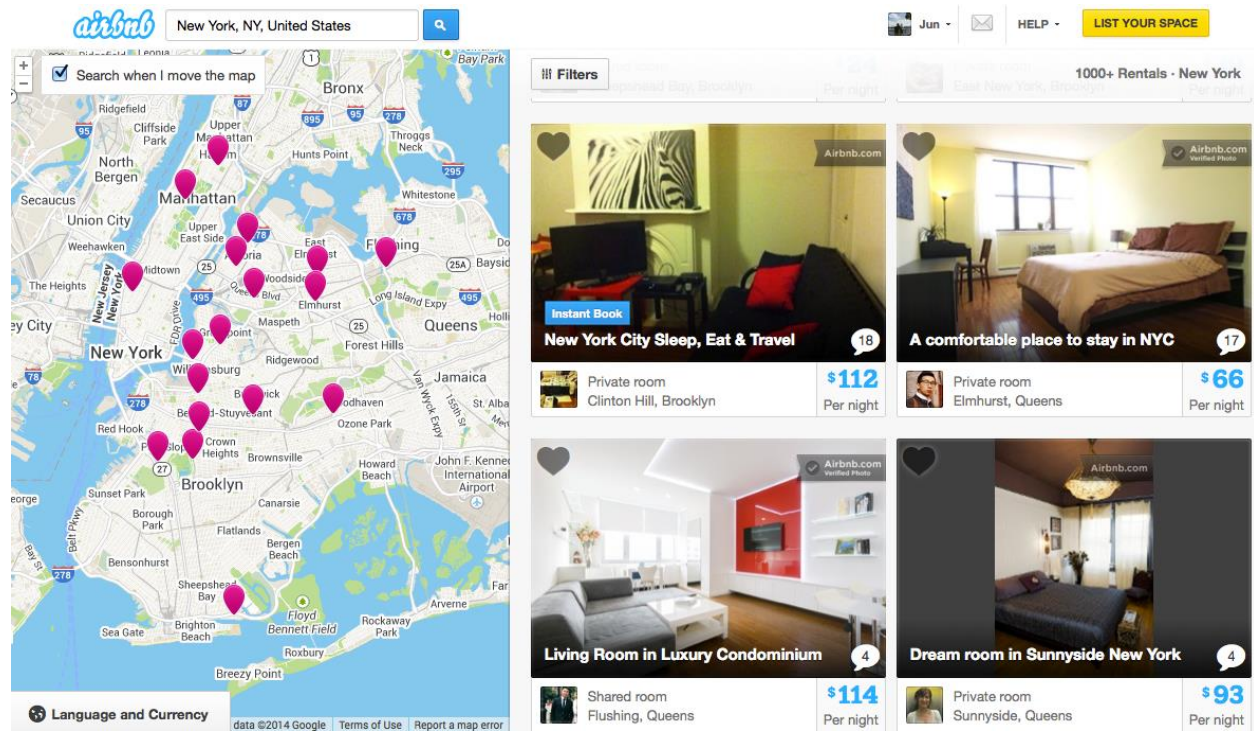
airbnb New York, NY, United States

Jun HELP LIST YOUR SPACE

Search when I move the map

Filters 1000+ Rentals · New York

Sheepshead Bay, Brooklyn Per night
East New York, Brooklyn Per night

Ridgefield Cliffside Park North Bergen Secaucus Union City Weehawken The Heights New Jersey New York City New York Upper Manhattan Harlem Manhattan Upper East Side Midtown Bronx Hunts Point Throggs Neck Whitestone Flushing East Elmhurst Astoria Woodside Queens Blvd Elmhurst Long Island Expy Bayside Queens Maspeth Ridgewood Forest Hills Jamaica Williamsburg Bushwick Bedford-Stuyvesant Woodhaven Ozone Park Red Hook Park Slope Crown Heights Brownsville Brooklyn Howard Beach John F. Kennedy International Airport Sunset Park Borough Park Canarsie Flatlands Bergen Beach Bensonhurst Sheepshead Bay Floyd Bennett Field Arverne Rockaway Park Sea Gate Brighton Beach Roxbury Breezy Point Van Wyck Expy Belt Pkwy FDR Drive 95 87 895 278 295 678 25 25A 495 78 27 St. Alba Bay Park Leonia

Language and Currency
data ©2014 Google | Terms of Use | Report a map error

Airbnb.com
Instant Book
New York City Sleep, Eat & Travel 18
Private room Clinton Hill, Brooklyn $112 Per night

Airbnb.com Verified Photo
A comfortable place to stay in NYC 17
Private room Elmhurst, Queens $66 Per night

Airbnb.com Verified Photo
Living Room in Luxury Condominium 4
Shared room Flushing, Queens $114 Per night

Airbnb.com
Dream room in Sunnyside New York 4
Private room Sunnyside, Queens $93 Per night